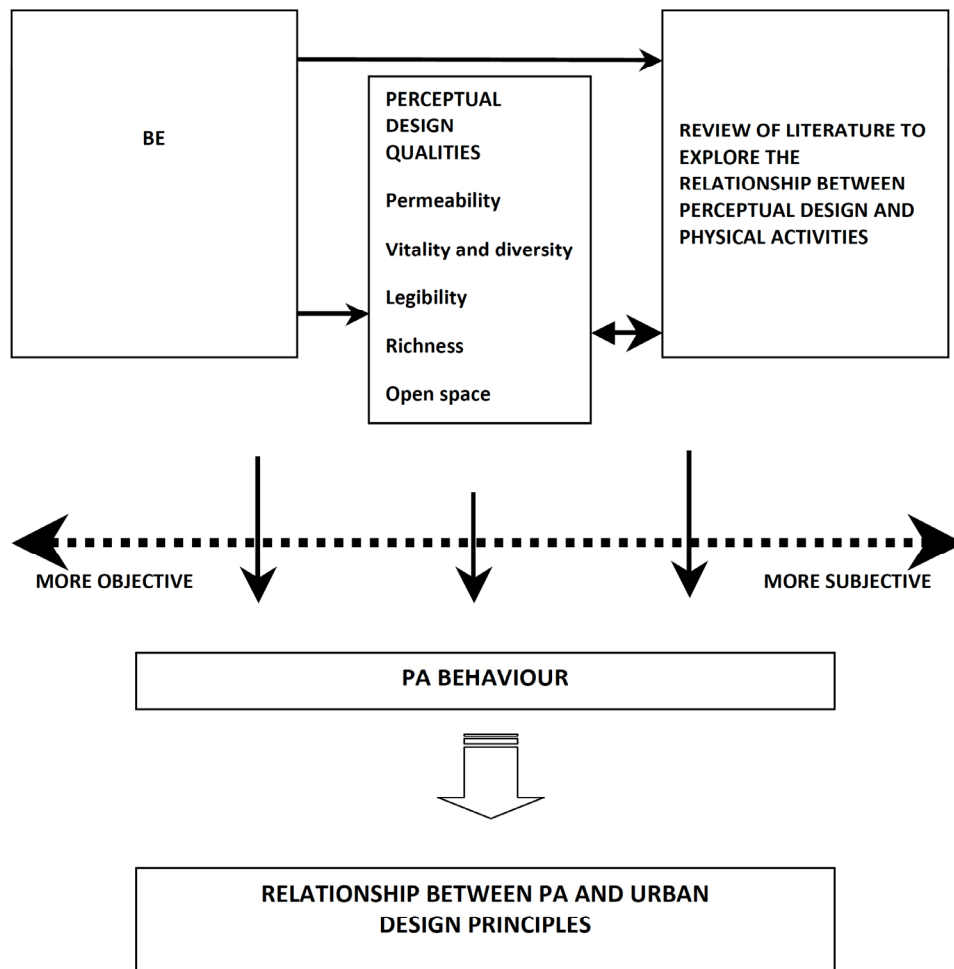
BE

PERCEPTUAL DESIGN QUALITIES

Permeability

Vitality and diversity

Legibility

Richness

Open space

REVIEW OF LITERATURE TO EXPLORE THE RELATIONSHIP BETWEEN PERCEPTUAL DESIGN AND PHYSICAL ACTIVITIES

MORE OBJECTIVE

MORE SUBJECTIVE

PA BEHAVIOUR

RELATIONSHIP BETWEEN PA AND URBAN DESIGN PRINCIPLES